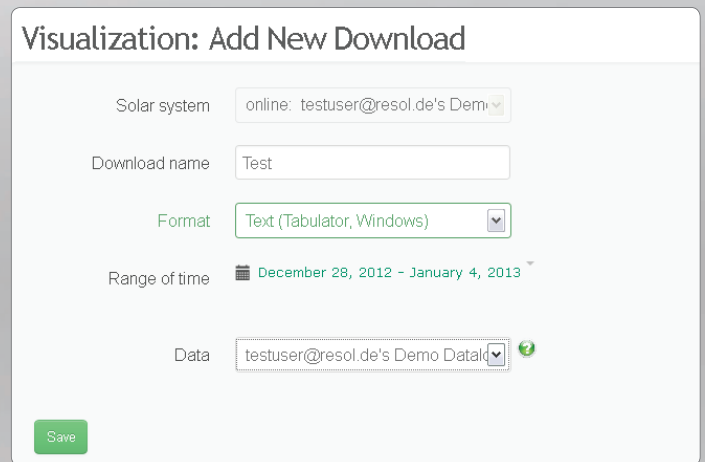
Visualization: Add New Download

Solar system online: testuser@resol.de's Dem

Download name Test

Format Text (Tabulator, Windows)

Range of time December 28, 2012 - January 4, 2013

Data testuser@resol.de's Demo Datalo

Save